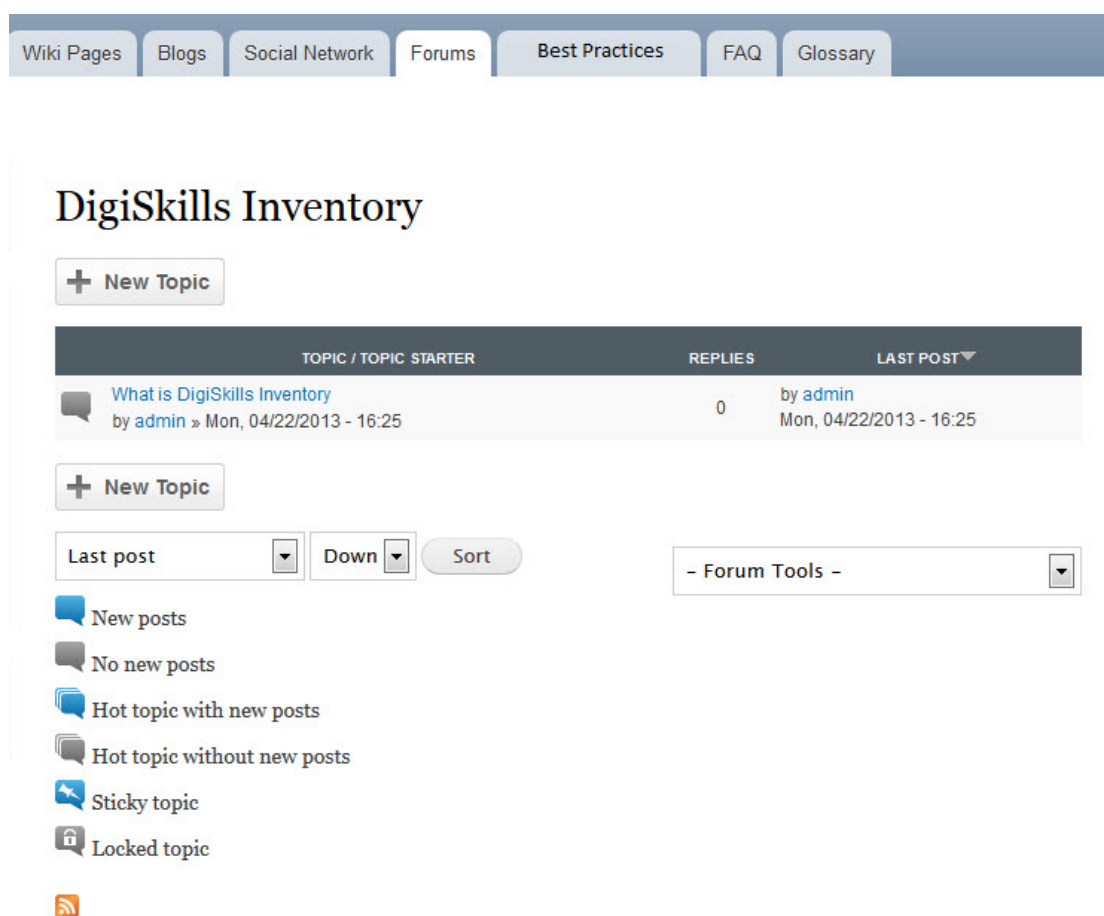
Wiki Pages Blogs Social Network Forums Best Practices FAQ Glossary

DigiSkills Inventory

New Topic

| TOPIC / TOPIC STARTER | REPLIES | LAST POST |
|---|---|---|
| What is DigiSkills Inventory by admin » Mon, 04/22/2013 - 16:25 | 0 | by admin Mon, 04/22/2013 - 16:25 |

New Topic

Last post
Down
Sort

- Forum Tools -

New posts
No new posts
Hot topic with new posts
Hot topic without new posts
Sticky topic
Locked topic